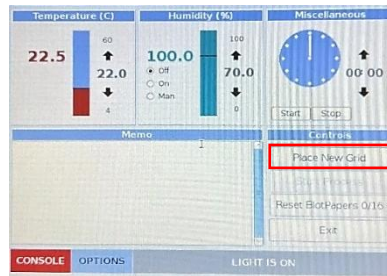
Temperature (C)

22.5

60

22.0

4

Humidity (%)

100.0

100

70.0

0

Off

On

Man

Miscellaneous

00 00

Start

Stop

Memo

Controls

Place New Grid

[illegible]

Reset BlotPapers 0/16

Exit

CONSOLE

OPTIONS

LIGHT IS ON